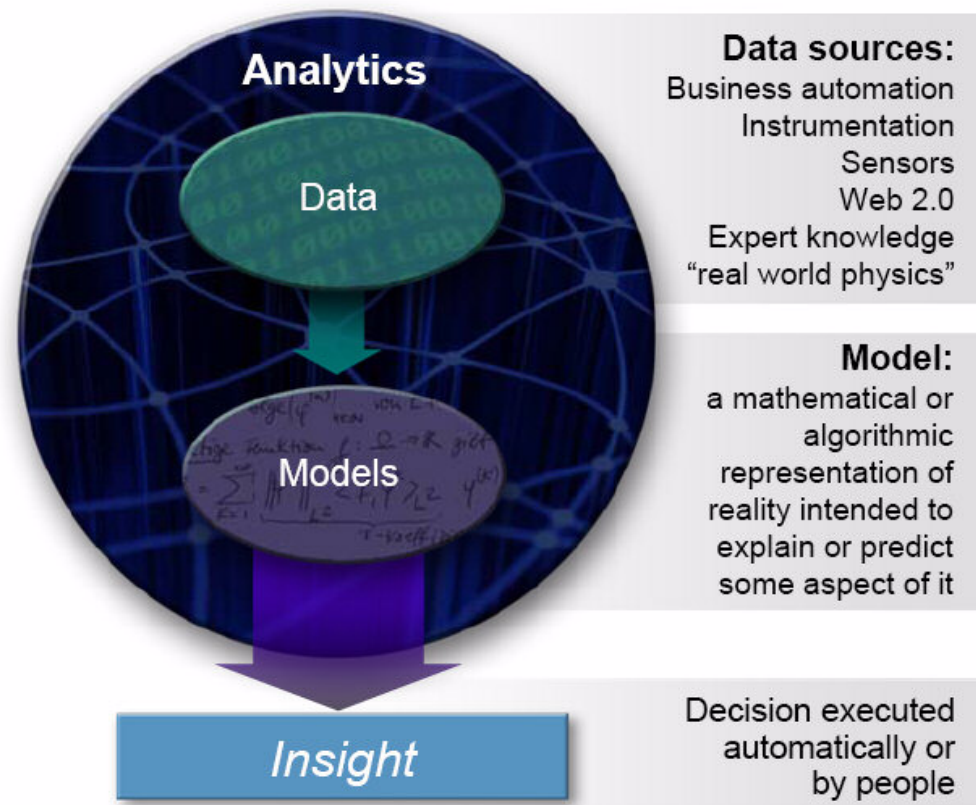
Analytics

Data

Models

Insight

Data sources:
Business automation
Instrumentation
Sensors
Web 2.0
Expert knowledge
“real world physics”

Model:
a mathematical or algorithmic representation of reality intended to explain or predict some aspect of it

Decision executed automatically or by people